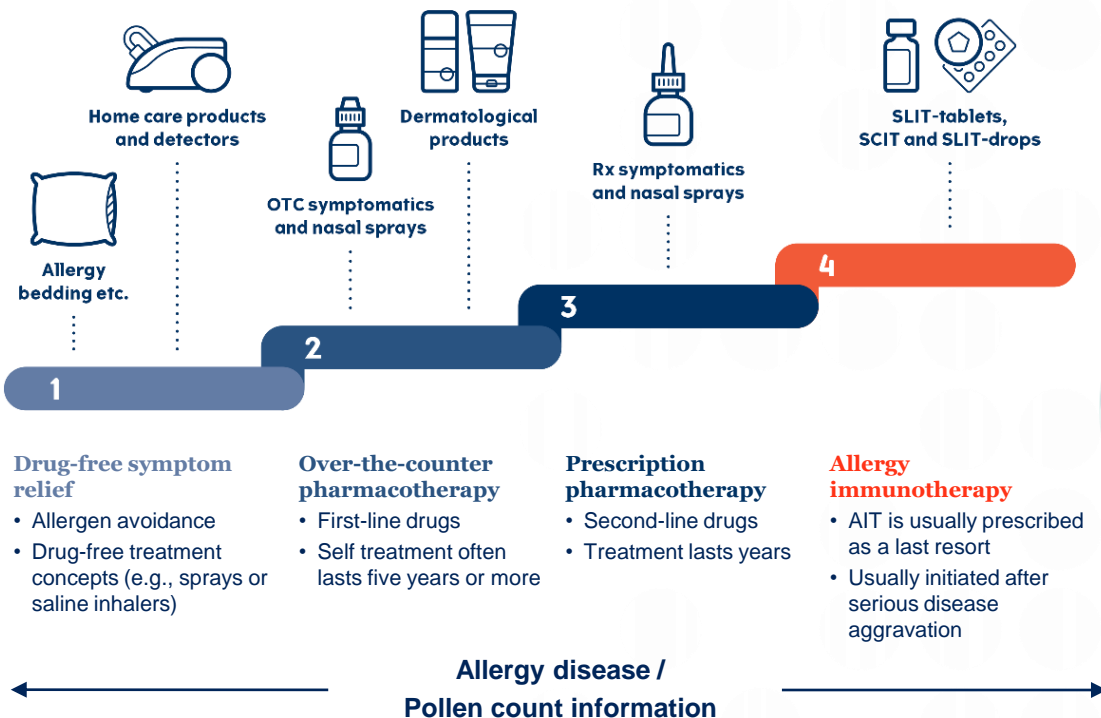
Home care products and detectors

Dermatological products

SLIT-tablets, SCIT and SLIT-drops

Allergy bedding etc.

OTC symptomatics and nasal sprays

Rx symptomatics and nasal sprays

4

3

2

1

Drug-free symptom relief
• Allergen avoidance
• Drug-free treatment concepts (e.g., sprays or saline inhalers)

Over-the-counter pharmacotherapy
• First-line drugs
• Self treatment often lasts five years or more

Prescription pharmacotherapy
• Second-line drugs
• Treatment lasts years

Allergy immunotherapy
• AIT is usually prescribed as a last resort
• Usually initiated after serious disease aggravation

Allergy disease / Pollen count information